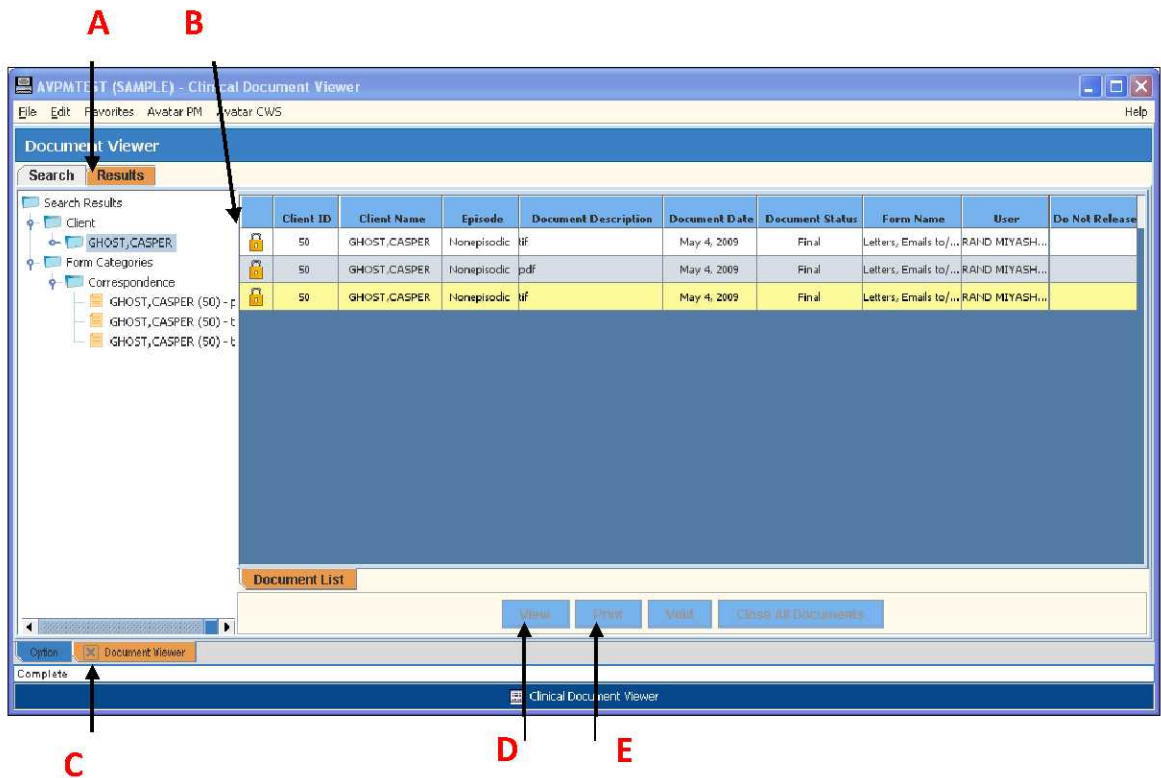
A B

AVPMTEST (SAMPLE) - Clinical Document Viewer

File Edit Favorites Avatar PM Avatar CWS Help

Document Viewer

Search Results

Search Results
Client
GHOST,CASPER
Form Categories
Correspondence
GHOST,CASPER (50) - p
GHOST,CASPER (50) - t
GHOST,CASPER (50) - t

| | Client ID | Client Name | Episode | Document Description | Document Date | Document Status | Form Name | User | Do Not Release |
|---|---|---|---|---|---|---|---|---|---|
| | 50 | GHOST,CASPER | Nonepisodic | tif | May 4, 2009 | Final | Letters, Emails to/... | RAND MIYASH... | |
| | 50 | GHOST,CASPER | Nonepisodic | pdf | May 4, 2009 | Final | Letters, Emails to/... | RAND MIYASH... | |
| | 50 | GHOST,CASPER | Nonepisodic | tif | May 4, 2009 | Final | Letters, Emails to/... | RAND MIYASH... | |

Document List

View Print Void Close All Documents

Option Document Viewer

Complete

Clinical Document Viewer

C D E